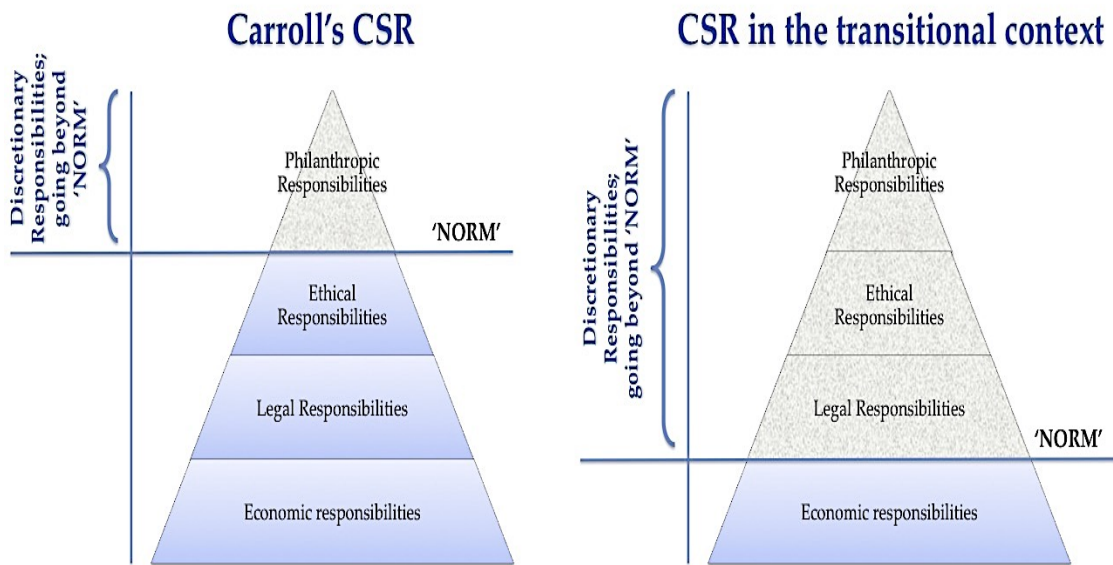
Carroll's CSR

Discretionary Responsibilities; going beyond 'NORM'

Philanthropic Responsibilities

'NORM'

Ethical Responsibilities

Legal Responsibilities

Economic responsibilities

CSR in the transitional context

Discretionary Responsibilities; going beyond 'NORM'

Philanthropic Responsibilities

Ethical Responsibilities

Legal Responsibilities

'NORM'

Economic responsibilities